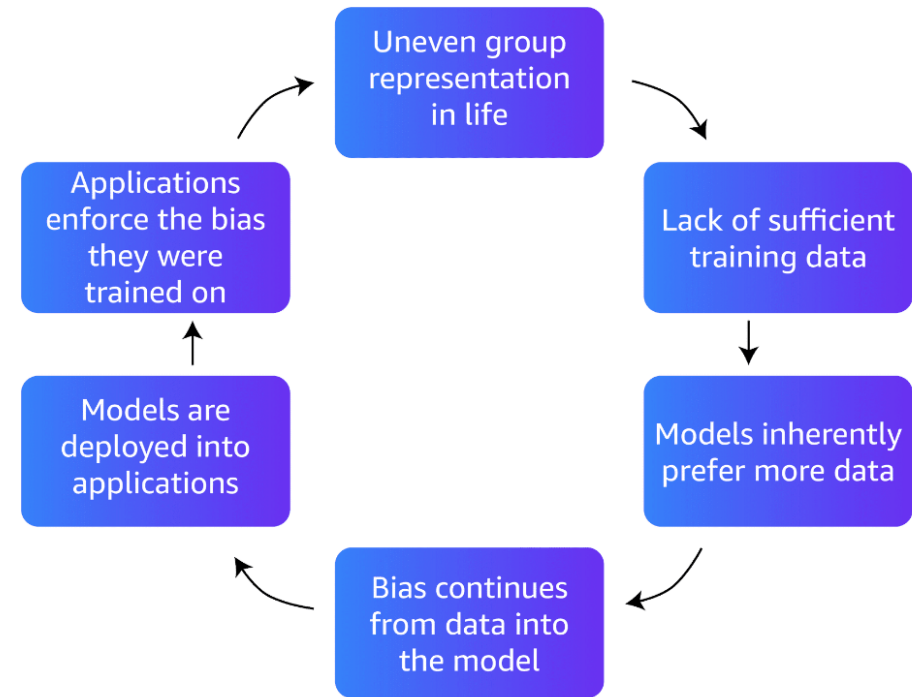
Uneven group representation in life

Lack of sufficient training data

Models inherently prefer more data

Bias continues from data into the model

Models are deployed into applications

Applications enforce the bias they were trained on